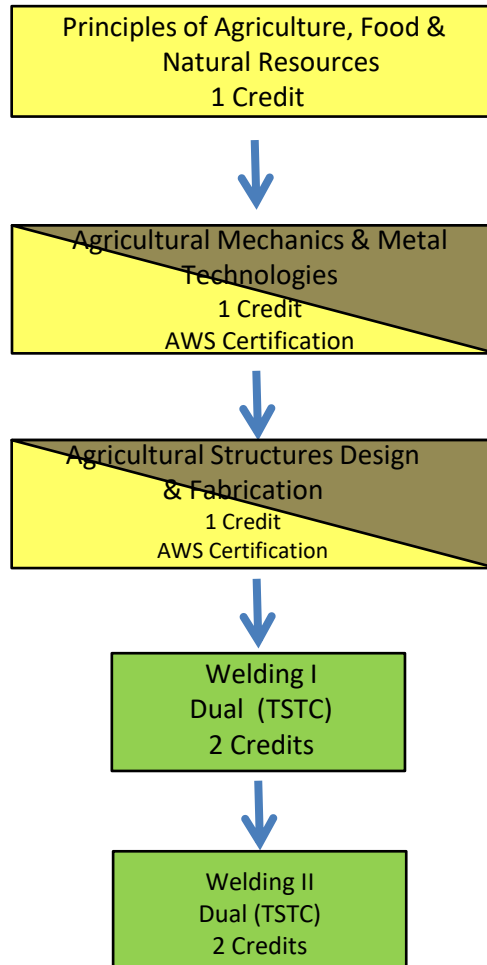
Principles of Agriculture, Food & Natural Resources
1 Credit

Agricultural Mechanics & Metal Technologies
1 Credit
AWS Certification

Agricultural Structures Design & Fabrication
1 Credit
AWS Certification

Welding I
Dual (TSTC)
2 Credits

Welding II
Dual (TSTC)
2 Credits